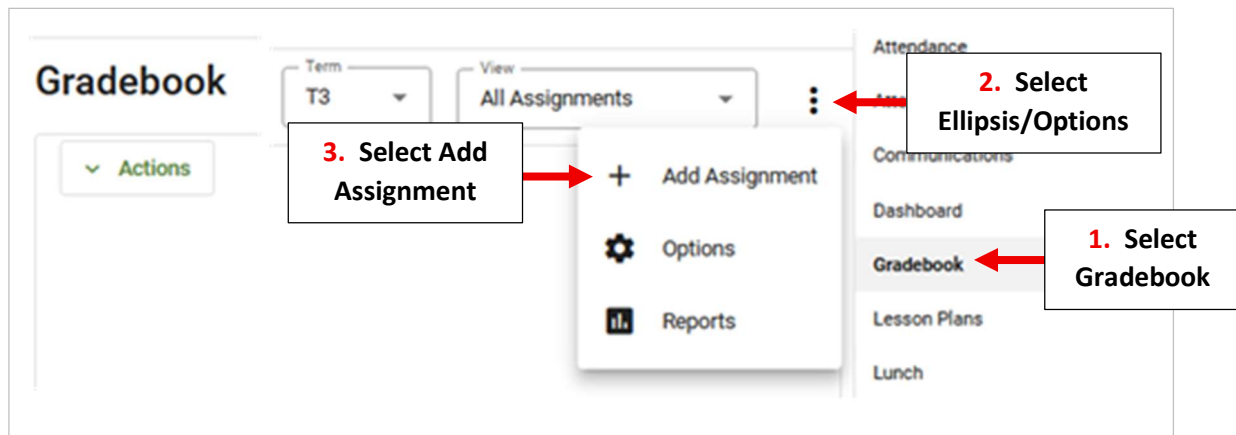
Gradebook

Term
T3

View
All Assignments

Actions

3. Select Add Assignment

Add Assignment

Options

Reports

2. Select Ellipsis/Options

Attendance

Atte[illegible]

Communications

Dashboard

Gradebook

Lesson Plans

Lunch

1. Select Gradebook